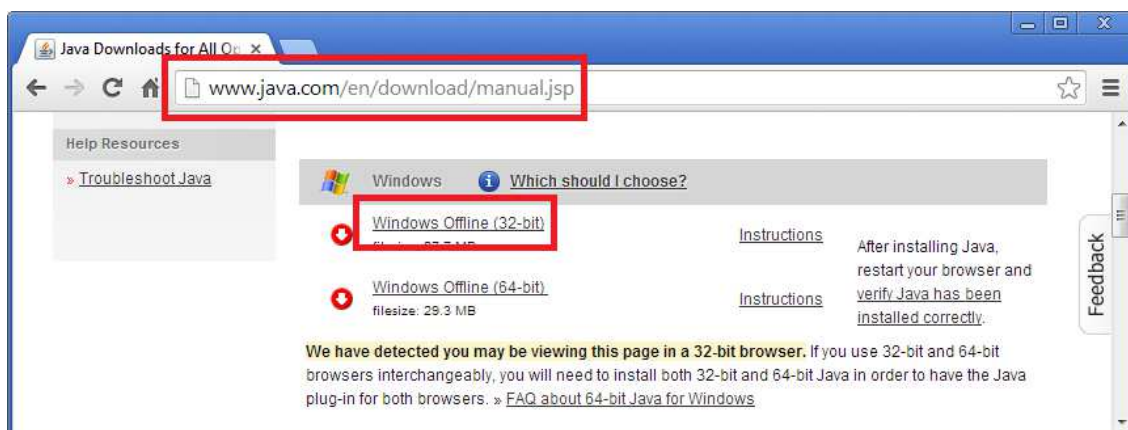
Java Downloads for All O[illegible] ×

www.java.com/en/download/manual.jsp

Help Resources

» Troubleshoot Java

Windows Which should I choose?

Windows Offline (32-bit)
filesize: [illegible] MB

Instructions

After installing Java, restart your browser and verify Java has been installed correctly.

Windows Offline (64-bit)
filesize: 29.3 MB

Instructions

Feedback

We have detected you may be viewing this page in a 32-bit browser. If you use 32-bit and 64-bit browsers interchangeably, you will need to install both 32-bit and 64-bit Java in order to have the Java plug-in for both browsers. » FAQ about 64-bit Java for Windows